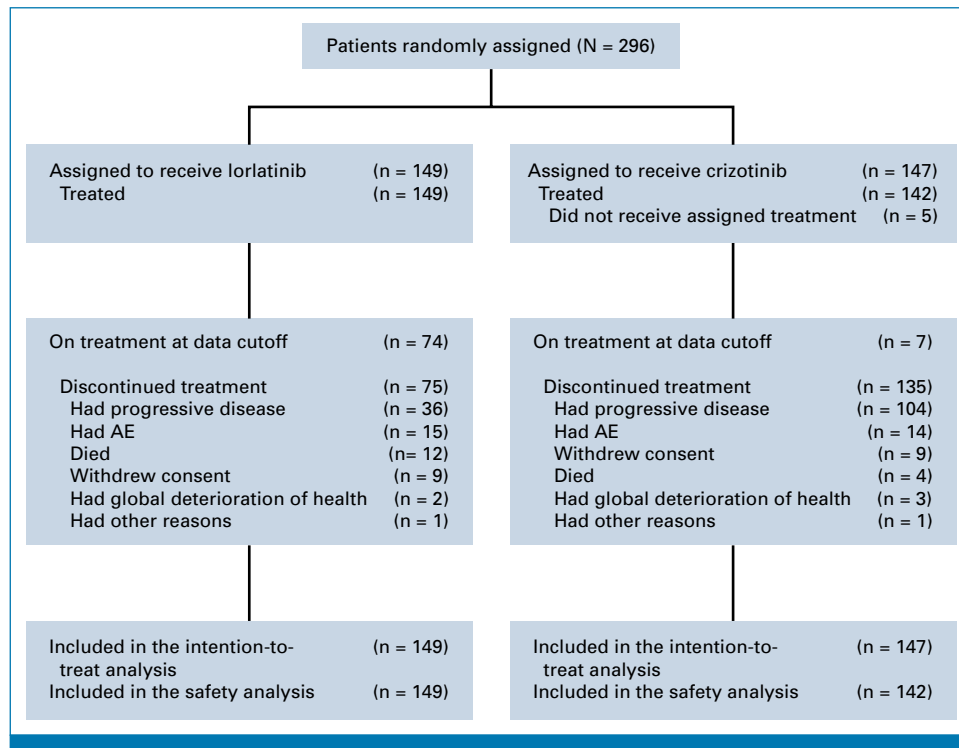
Patients randomly assigned (N = 296)

Assigned to receive lorlatinib (n = 149)
Treated (n = 149)

Assigned to receive crizotinib (n = 147)
Treated (n = 142)
Did not receive assigned treatment (n = 5)

On treatment at data cutoff (n = 74)

Discontinued treatment (n = 75)
Had progressive disease (n = 36)
Had AE (n = 15)
Died (n = 12)
Withdrew consent (n = 9)
Had global deterioration of health (n = 2)
Had other reasons (n = 1)

On treatment at data cutoff (n = 7)

Discontinued treatment (n = 135)
Had progressive disease (n = 104)
Had AE (n = 14)
Withdrew consent (n = 9)
Died (n = 4)
Had global deterioration of health (n = 3)
Had other reasons (n = 1)

Included in the intention-to-treat analysis (n = 149)
Included in the safety analysis (n = 149)

Included in the intention-to-treat analysis (n = 147)
Included in the safety analysis (n = 142)